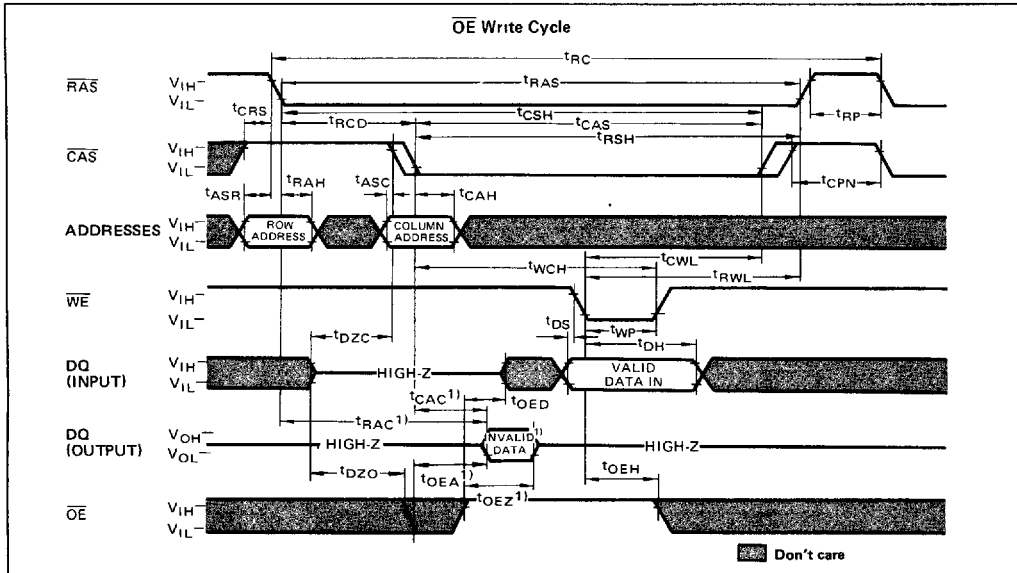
$\overline{OE}$ Write Cycle

$t_{RC}$

$\overline{RAS}$ $V_{IH}$– $V_{IL}$–

$t_{RAS}$

$t_{RP}$

$t_{CRS}$

$t_{CSH}$

$t_{RCD}$

$t_{CAS}$

$t_{RSH}$

$\overline{CAS}$ $V_{IH}$– $V_{IL}$–

$t_{ASR}$ $t_{RAH}$ $t_{ASC}$ $t_{CAH}$

$t_{CPN}$

ADDRESSES $V_{IH}$– $V_{IL}$–

ROW ADDRESS

COLUMN ADDRESS

$t_{CWL}$

$t_{WCH}$

$t_{RWL}$

$\overline{WE}$ $V_{IH}$– $V_{IL}$–

$t_{DS}$

$t_{WP}$

$t_{DZC}$

$t_{DH}$

DQ (INPUT) $V_{IH}$– $V_{IL}$–

HIGH-Z

VALID DATA IN

$t_{CAC}$ 1)

$t_{OED}$

$t_{RAC}$ 1)

DQ (OUTPUT) $V_{OH}$– $V_{OL}$–

HIGH-Z

INVALID DATA 1)

HIGH-Z

$t_{OEH}$

$t_{DZO}$

$t_{OEA}$ 1)

$t_{OEZ}$ 1)

$\overline{OE}$ $V_{IH}$– $V_{IL}$–

Don't care